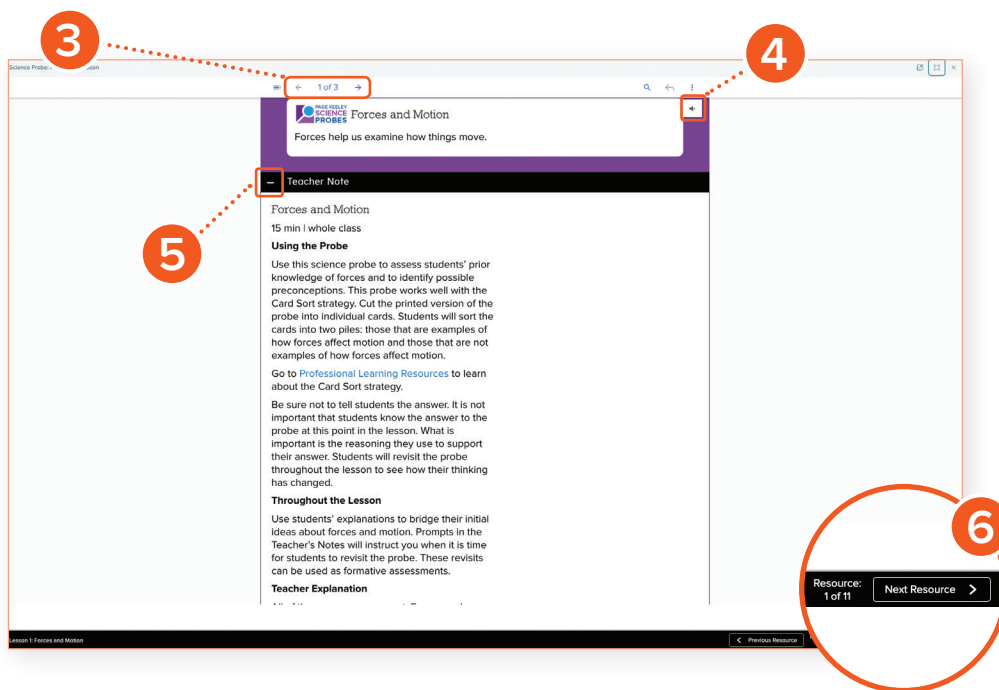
3

4

Science Probe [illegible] sson

← 1 of 3 →

PAGE KEELEY SCIENCE PROBES Forces and Motion

Forces help us examine how things move.

– Teacher Note

5

Forces and Motion

15 min | whole class

Using the Probe

Use this science probe to assess students' prior knowledge of forces and to identify possible preconceptions. This probe works well with the Card Sort strategy. Cut the printed version of the probe into individual cards. Students will sort the cards into two piles: those that are examples of how forces affect motion and those that are not examples of how forces affect motion.

Go to Professional Learning Resources to learn about the Card Sort strategy.

Be sure not to tell students the answer. It is not important that students know the answer to the probe at this point in the lesson. What is important is the reasoning they use to support their answer. Students will revisit the probe throughout the lesson to see how their thinking has changed.

Throughout the Lesson

Use students' explanations to bridge their initial ideas about forces and motion. Prompts in the Teacher's Notes will instruct you when it is time for students to revisit the probe. These revisits can be used as formative assessments.

Teacher Explanation

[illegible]

6

Resource: 1 of 11

Next Resource >

Lesson 1: Forces and Motion

< Previous Resource